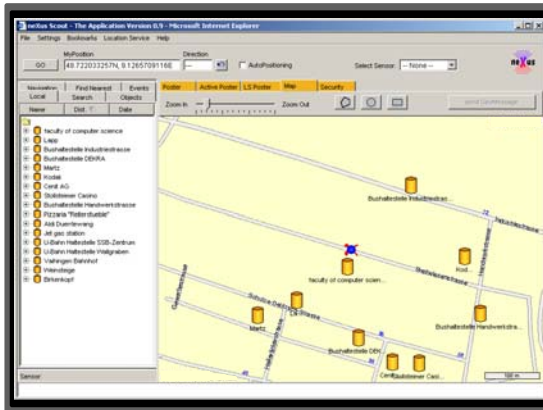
neXus Scout - The Application Version 0.9 - Microsoft Internet Explorer

File Settings Bookmarks Location Service Help

MyPosition

GO 48.722033257N, 9.12657091168

Direction

AutoPositioning

Select Sensor -- None --

neXus

Navigation Find Nearest Events

Local Search Objects

Name Dist. Date

faculty of computer science
Lapp
Bushaltestelle Industriestrasse
Bushaltestelle DEKRA
Martz
Kodak
Cent AG
Stuttsteiner Casino
Bushaltestelle Handwerkstrasse
Pizzaria "Rettenstueble"
Aldi Duerrlewang
Jet gas station
U-Bahn Haltestelle SSB-Zentrum
U-Bahn Haltestelle Wallgraben
Vaihingen Bahnhof
Weinsteige
Birkenkopf

Poster Active Poster LS Poster Map Security

Zoom In Zoom Out

Send GeoMessage

Bushaltestelle Industriestrass...

Kod...

faculty of computer scien...

Bushaltestelle Handwerkstra...

Martz

Bushaltestelle DEK...

Cent

Stuttsteiner Casi...

100 m

Sensor